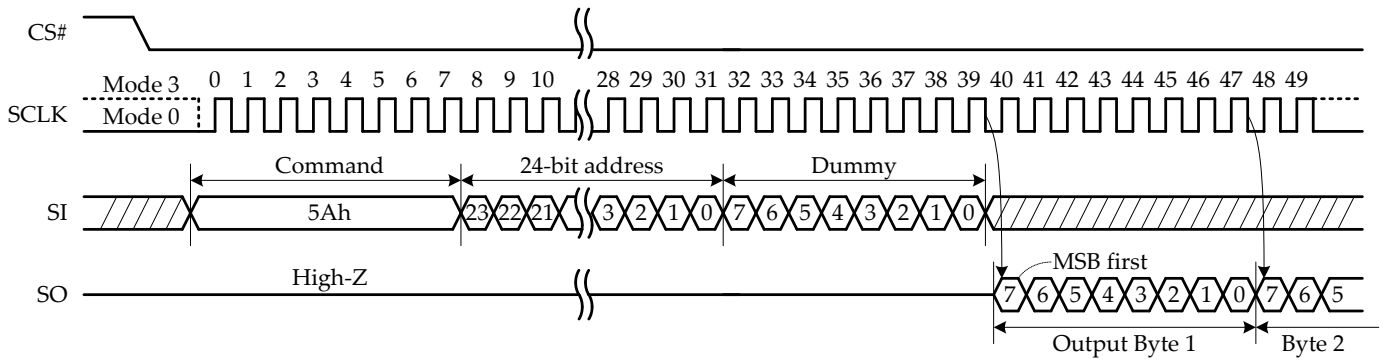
CS#

Mode 3
SCLK
Mode 0

0 1 2 3 4 5 6 7 8 9 10 28 29 30 31 32 33 34 35 36 37 38 39 40 41 42 43 44 45 46 47 48 49

Command
24-bit address
Dummy

SI
5Ah
23 22 21 3 2 1 0 7 6 5 4 3 2 1 0

MSB first

SO
High-Z
7 6 5 4 3 2 1 0 7 6 5

Output Byte 1
Byte 2